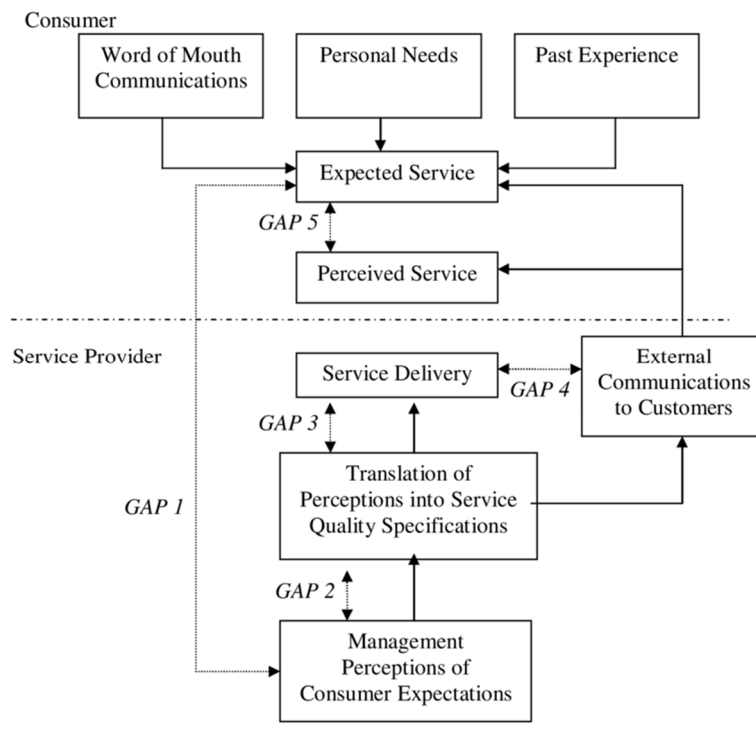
Consumer

Word of Mouth Communications

Personal Needs

Past Experience

Expected Service

GAP 5

Perceived Service

Service Provider

Service Delivery

GAP 4

External Communications to Customers

GAP 3

Translation of Perceptions into Service Quality Specifications

GAP 1

GAP 2

Management Perceptions of Consumer Expectations